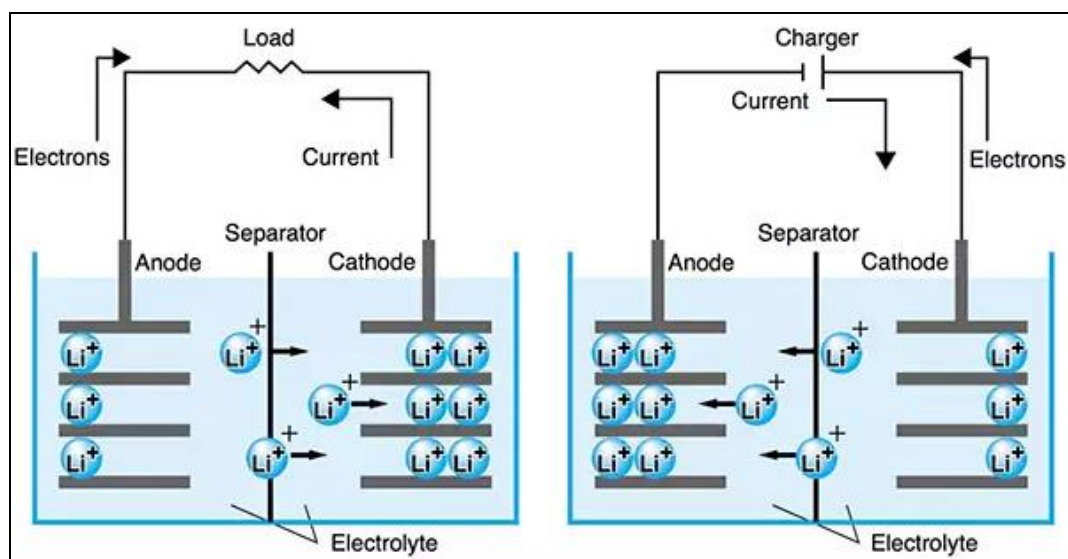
Load

Electrons

Current

Separator

Anode

Cathode

$Li^+$

$Li^+$

$Li^+$

$Li^+$

$Li^+$

$Li^+$

$Li^+$ $Li^+$

$Li^+$ $Li^+$

$Li^+$ $Li^+$

Electrolyte

Charger

Current

Electrons

Separator

Anode

Cathode

$Li^+$ $Li^+$

$Li^+$ $Li^+$

$Li^+$ $Li^+$

$Li^+$

$Li^+$

$Li^+$

$Li^+$

$Li^+$

$Li^+$

Electrolyte